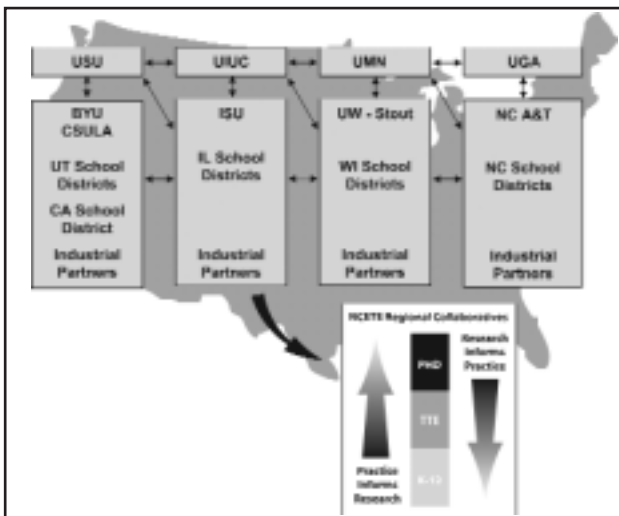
USU

UIUC

UMN

UGA

BYU
CSULA

UT School Districts

CA School District

Industrial Partners

ISU

IL School Districts

Industrial Partners

UW - Stout

WI School Districts

Industrial Partners

NC A&T

NC School Districts

Industrial Partners

NCETE Regional Collaboratives

Research Informs Practice

PHD

TTE

K-12

Practice Informs Research